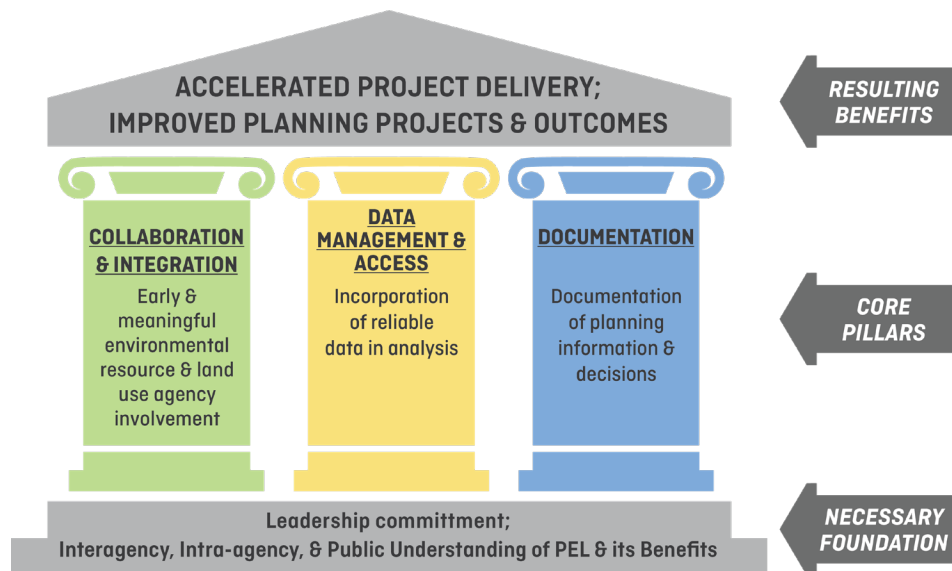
ACCELERATED PROJECT DELIVERY;
IMPROVED PLANNING PROJECTS & OUTCOMES

RESULTING BENEFITS

COLLABORATION & INTEGRATION

Early & meaningful environmental resource & land use agency involvement

DATA MANAGEMENT & ACCESS

Incorporation of reliable data in analysis

DOCUMENTATION

Documentation of planning information & decisions

CORE PILLARS

Leadership committment;
Interagency, Intra-agency, & Public Understanding of PEL & its Benefits

NECESSARY FOUNDATION